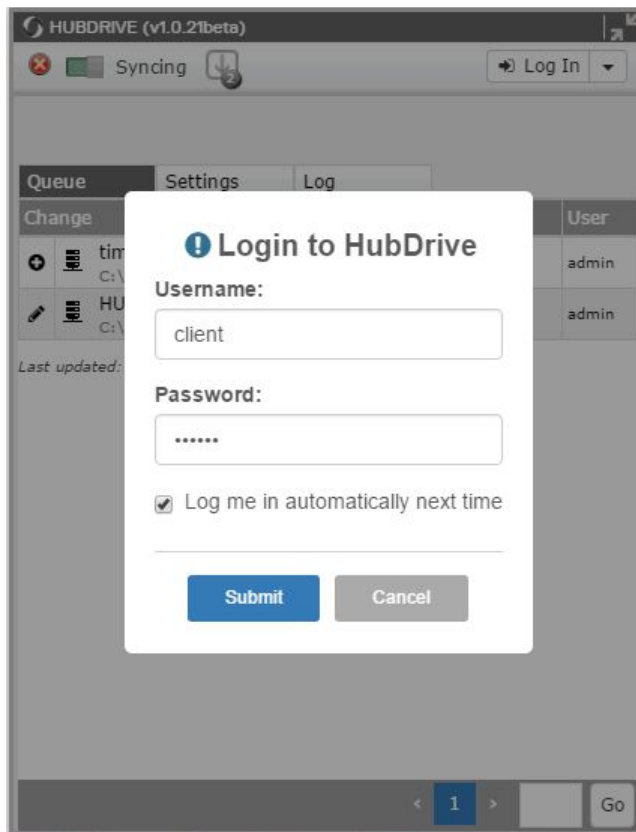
HUBDRIVE (v1.0.21beta)

Syncing 2

Log In

Queue | Settings | Log

Change | User

tim C:\ | admin

HU C:\ | admin

Last updated:

Login to HubDrive

Username:

client

Password:

••••••

Log me in automatically next time

Submit

Cancel

‹ 1 ›

Go